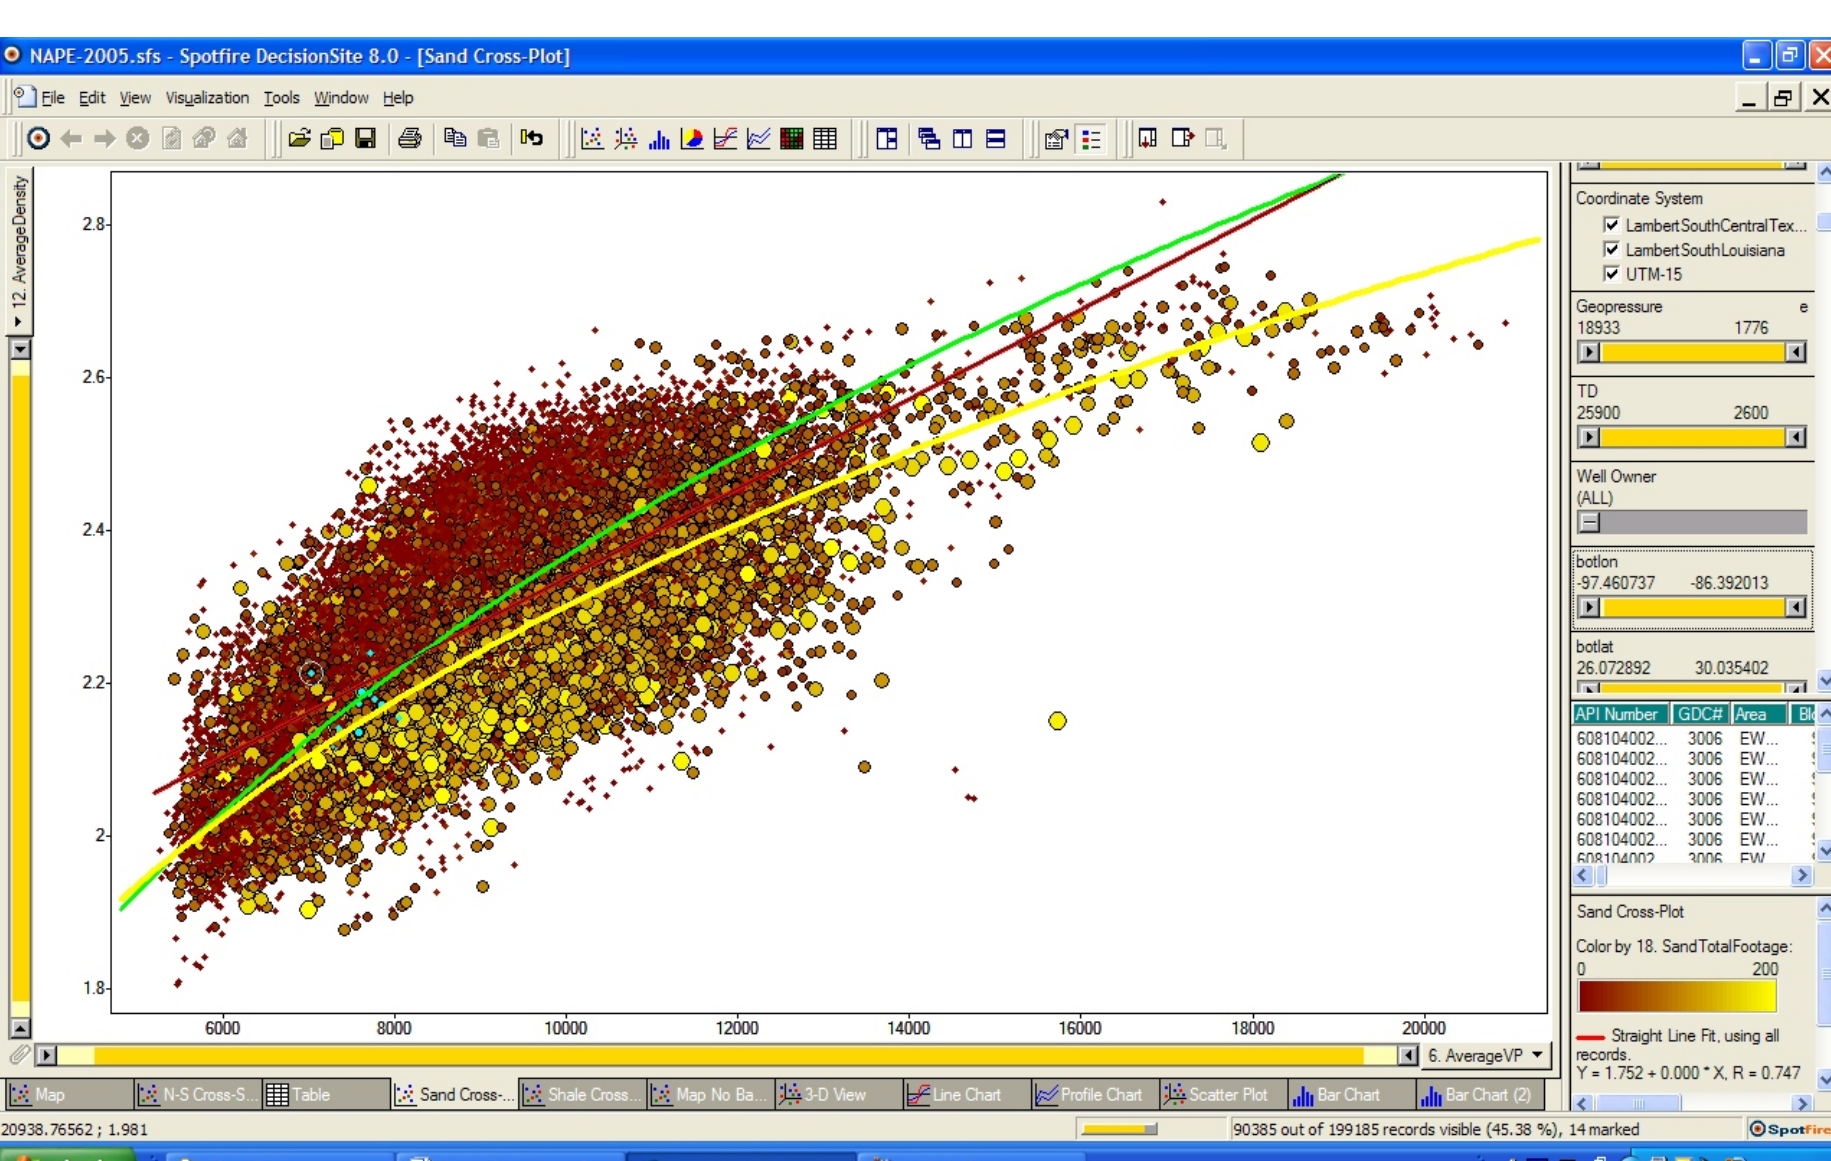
NAPE-2005.sfs - Spotfire DecisionSite 8.0 - [Sand Cross-Plot]

File Edit View Visualization Tools Window Help

12. AverageDensity

2.8
2.6
2.4
2.2
2
1.8

6000 8000 10000 12000 14000 16000 18000 20000

6. AverageVP

Coordinate System
LambertSouthCentralTex...
LambertSouthLouisiana
UTM-15

Geopressure
18933 1776

TD
25900 2600

Well Owner
(ALL)

botlon
-97.460737 -86.392013

botlat
26.072892 30.035402

| API Number | GDC# | Area |
|---|---|---|
| 608104002... | 3006 | EW... |
| 608104002... | 3006 | EW... |
| 608104002... | 3006 | EW... |
| 608104002... | 3006 | EW... |
| 608104002... | 3006 | EW... |
| 608104002... | 3006 | EW... |

Sand Cross-Plot

Color by 18. SandTotalFootage:
0 200

Straight Line Fit, using all records.
Y = 1.752 + 0.000 * X, R = 0.747

Map | N-S Cross-S... | Table | Sand Cross-... | Shale Cross... | Map No Ba... | 3-D View | Line Chart | Profile Chart | Scatter Plot | Bar Chart | Bar Chart (2)

20938.76562 ; 1.981

90385 out of 199185 records visible (45.38 %), 14 marked

Spotfire